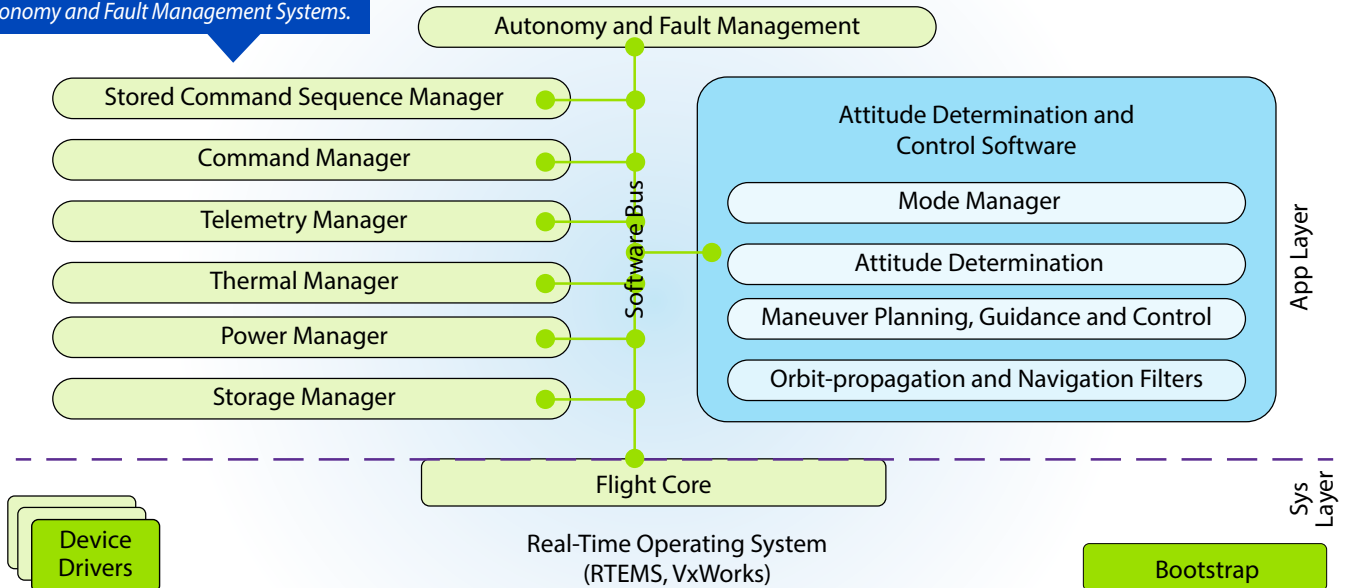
onomy and Fault Management Systems.

Autonomy and Fault Management

Stored Command Sequence Manager

Command Manager

Telemetry Manager

Thermal Manager

Power Manager

Storage Manager

Software Bus

Attitude Determination and Control Software

Mode Manager

Attitude Determination

Maneuver Planning, Guidance and Control

Orbit-propagation and Navigation Filters

App Layer

Flight Core

Sys Layer

Device Drivers

Real-Time Operating System (RTEMS, VxWorks)

Bootstrap